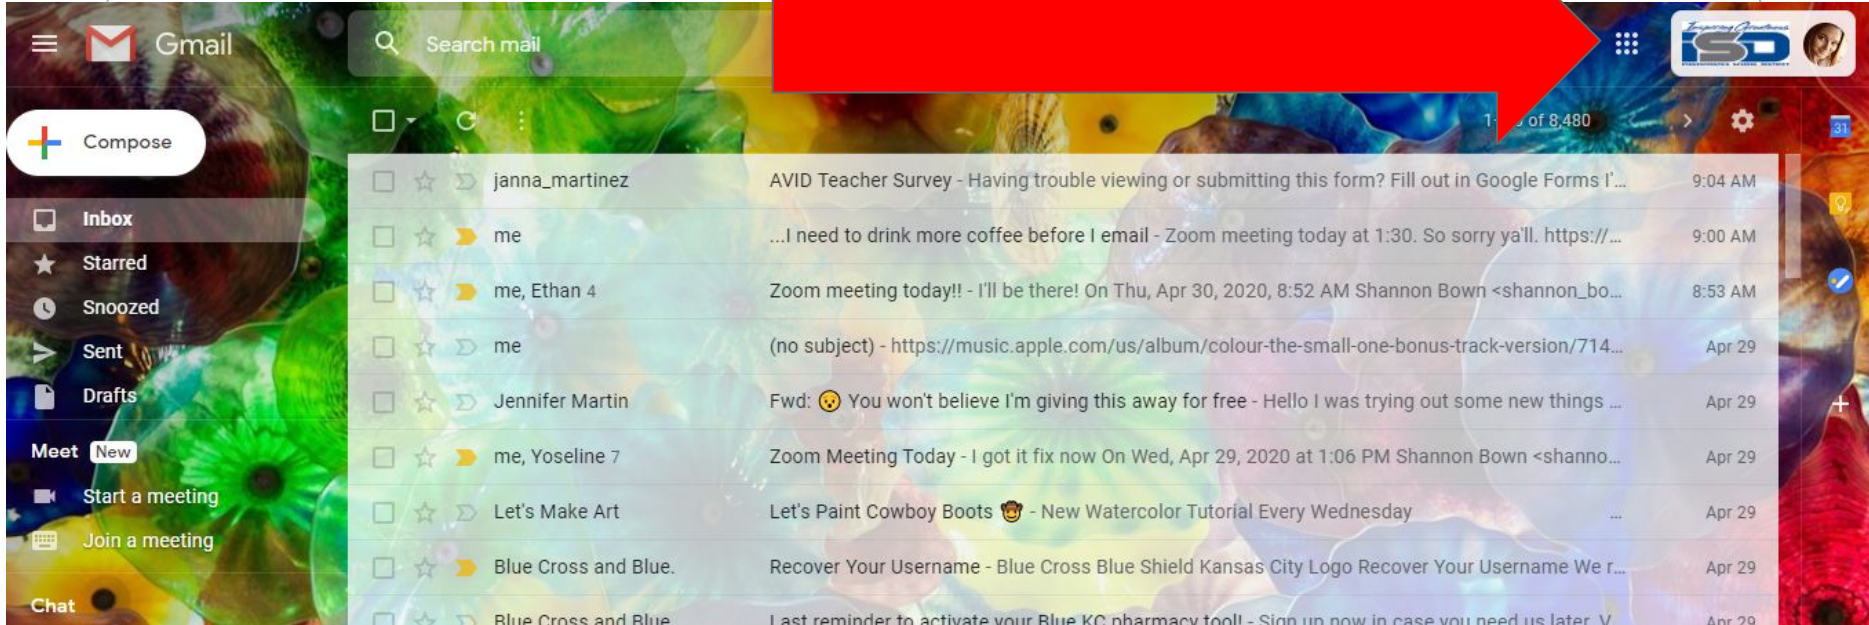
Gmail

Search mail

Compose

Inbox
Starred
Snoozed
Sent
Drafts

Meet New
Start a meeting
Join a meeting

Chat

1-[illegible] of 8,480

| | | |
|---|---|---|
| janna_martinez | AVID Teacher Survey - Having trouble viewing or submitting this form? Fill out in Google Forms I'... | 9:04 AM |
| me | ...I need to drink more coffee before I email - Zoom meeting today at 1:30. So sorry ya'll. https://... | 9:00 AM |
| me, Ethan 4 | Zoom meeting today!! - I'll be there! On Thu, Apr 30, 2020, 8:52 AM Shannon Bown <shannon_bo... | 8:53 AM |
| me | (no subject) - https://music.apple.com/us/album/colour-the-small-one-bonus-track-version/714... | Apr 29 |
| Jennifer Martin | Fwd: 😮 You won't believe I'm giving this away for free - Hello I was trying out some new things ... | Apr 29 |
| me, Yoseline 7 | Zoom Meeting Today - I got it fix now On Wed, Apr 29, 2020 at 1:06 PM Shannon Bown <shanno... | Apr 29 |
| Let's Make Art | Let's Paint Cowboy Boots 🤠 - New Watercolor Tutorial Every Wednesday ... | Apr 29 |
| Blue Cross and Blue. | Recover Your Username - Blue Cross Blue Shield Kansas City Logo Recover Your Username We r... | Apr 29 |
| Blue Cross and Blue | Last reminder to activate your Blue KC pharmacy tool! - Sign up now in case you need us later. V... | Apr 29 |

31